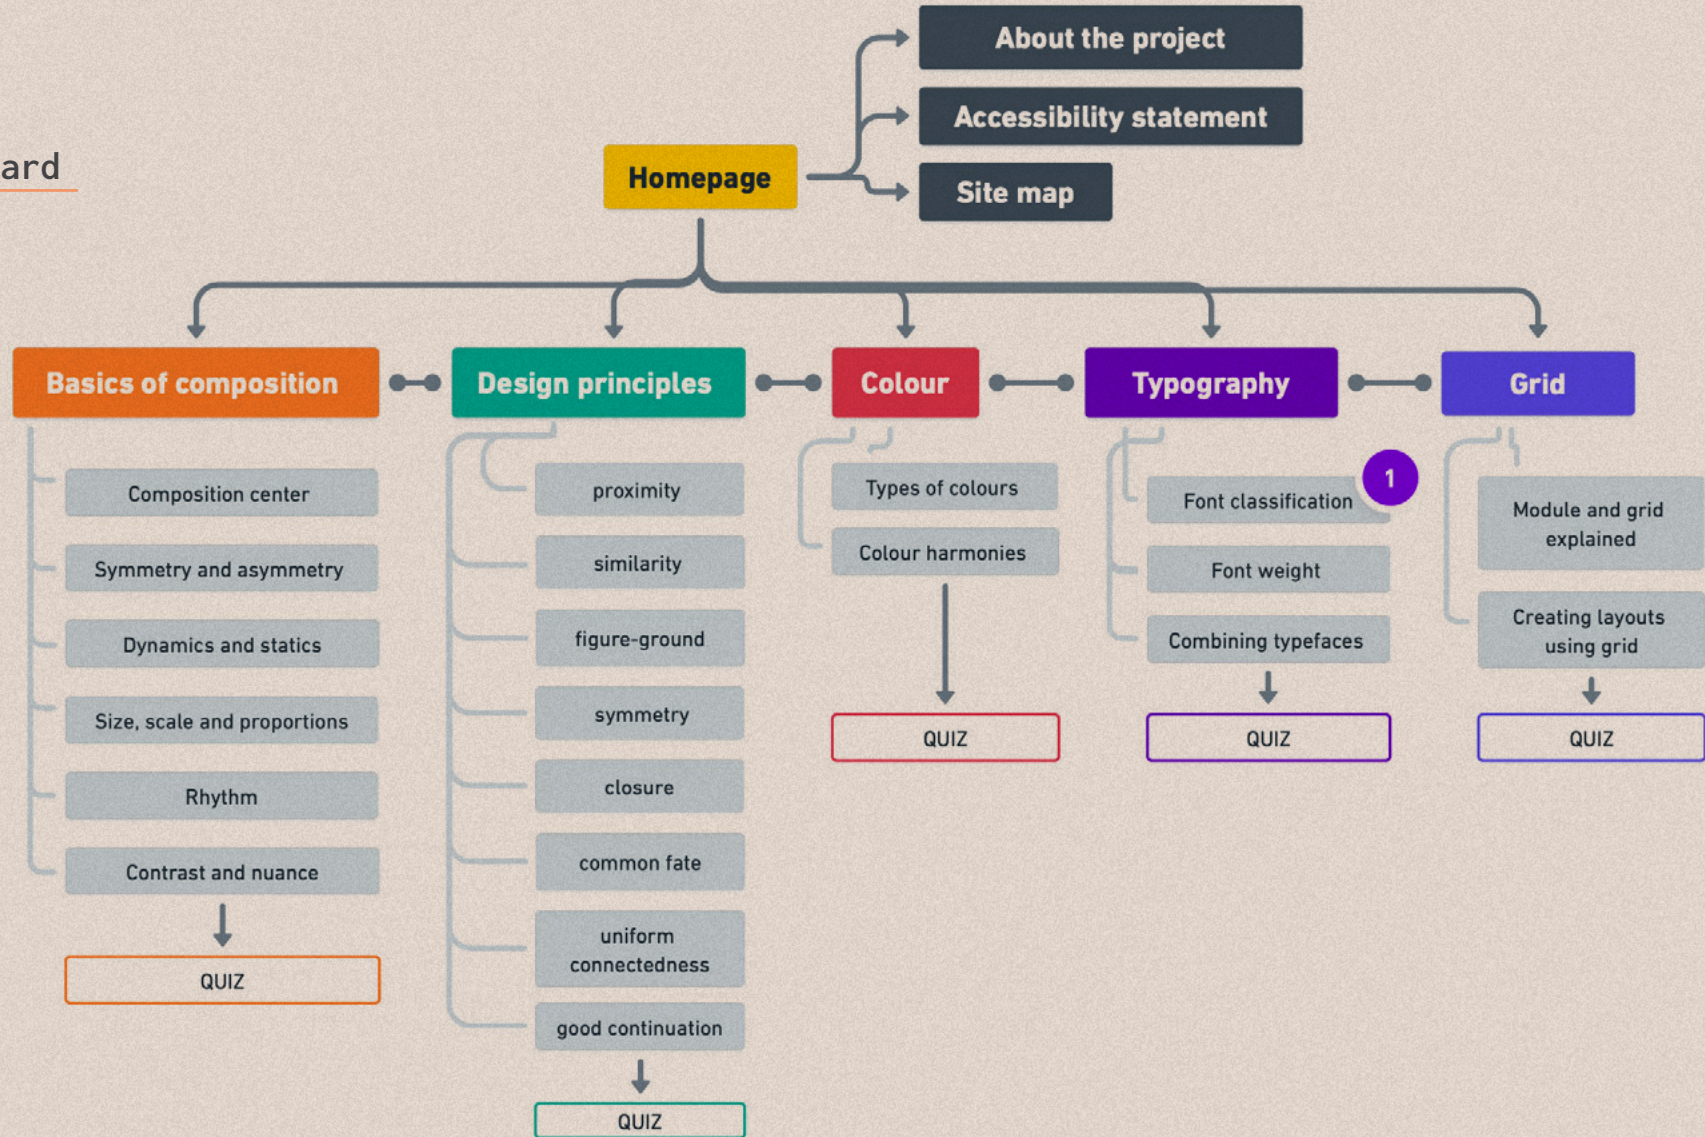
ard

Homepage

About the project

Accessibility statement

Site map

Basics of composition

Composition center

Symmetry and asymmetry

Dynamics and statics

Size, scale and proportions

Rhythm

Contrast and nuance

QUIZ

Design principles

proximity

similarity

figure-ground

symmetry

closure

common fate

uniform connectedness

good continuation

QUIZ

Colour

Types of colours

Colour harmonies

QUIZ

Typography

Font classification

1

Font weight

Combining typefaces

QUIZ

Grid

Module and grid explained

Creating layouts using grid

QUIZ